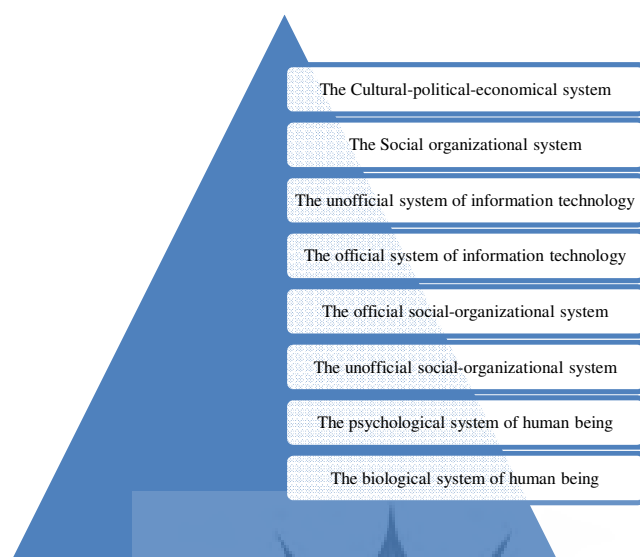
The Cultural-political-economical system

The Social organizational system

The unofficial system of information technology

The official system of information technology

The official social-organizational system

The unofficial social-organizational system

The psychological system of human being

The biological system of human being